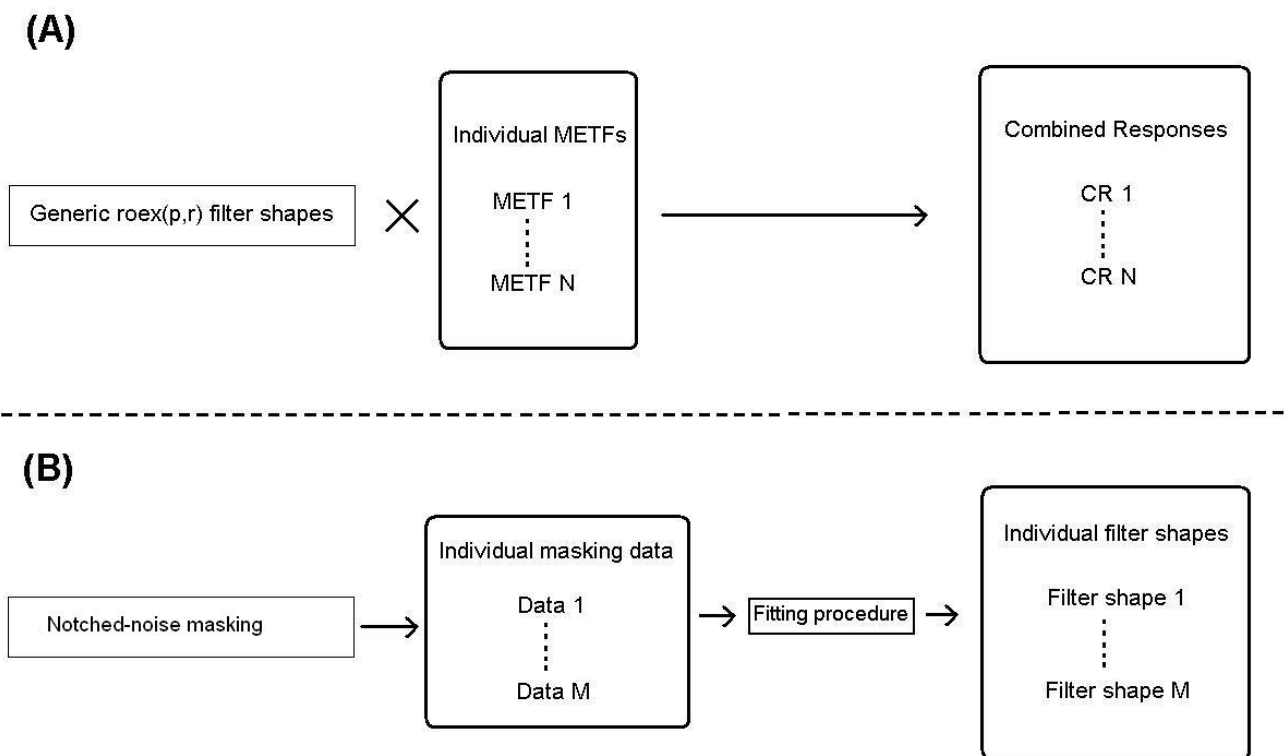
(A)

Generic roex(p,r) filter shapes

Individual METFs

METF 1

METF N

Combined Responses

CR 1

CR N

(B)

Notched-noise masking

Individual masking data

Data 1

Data M

Fitting procedure

Individual filter shapes

Filter shape 1

Filter shape M